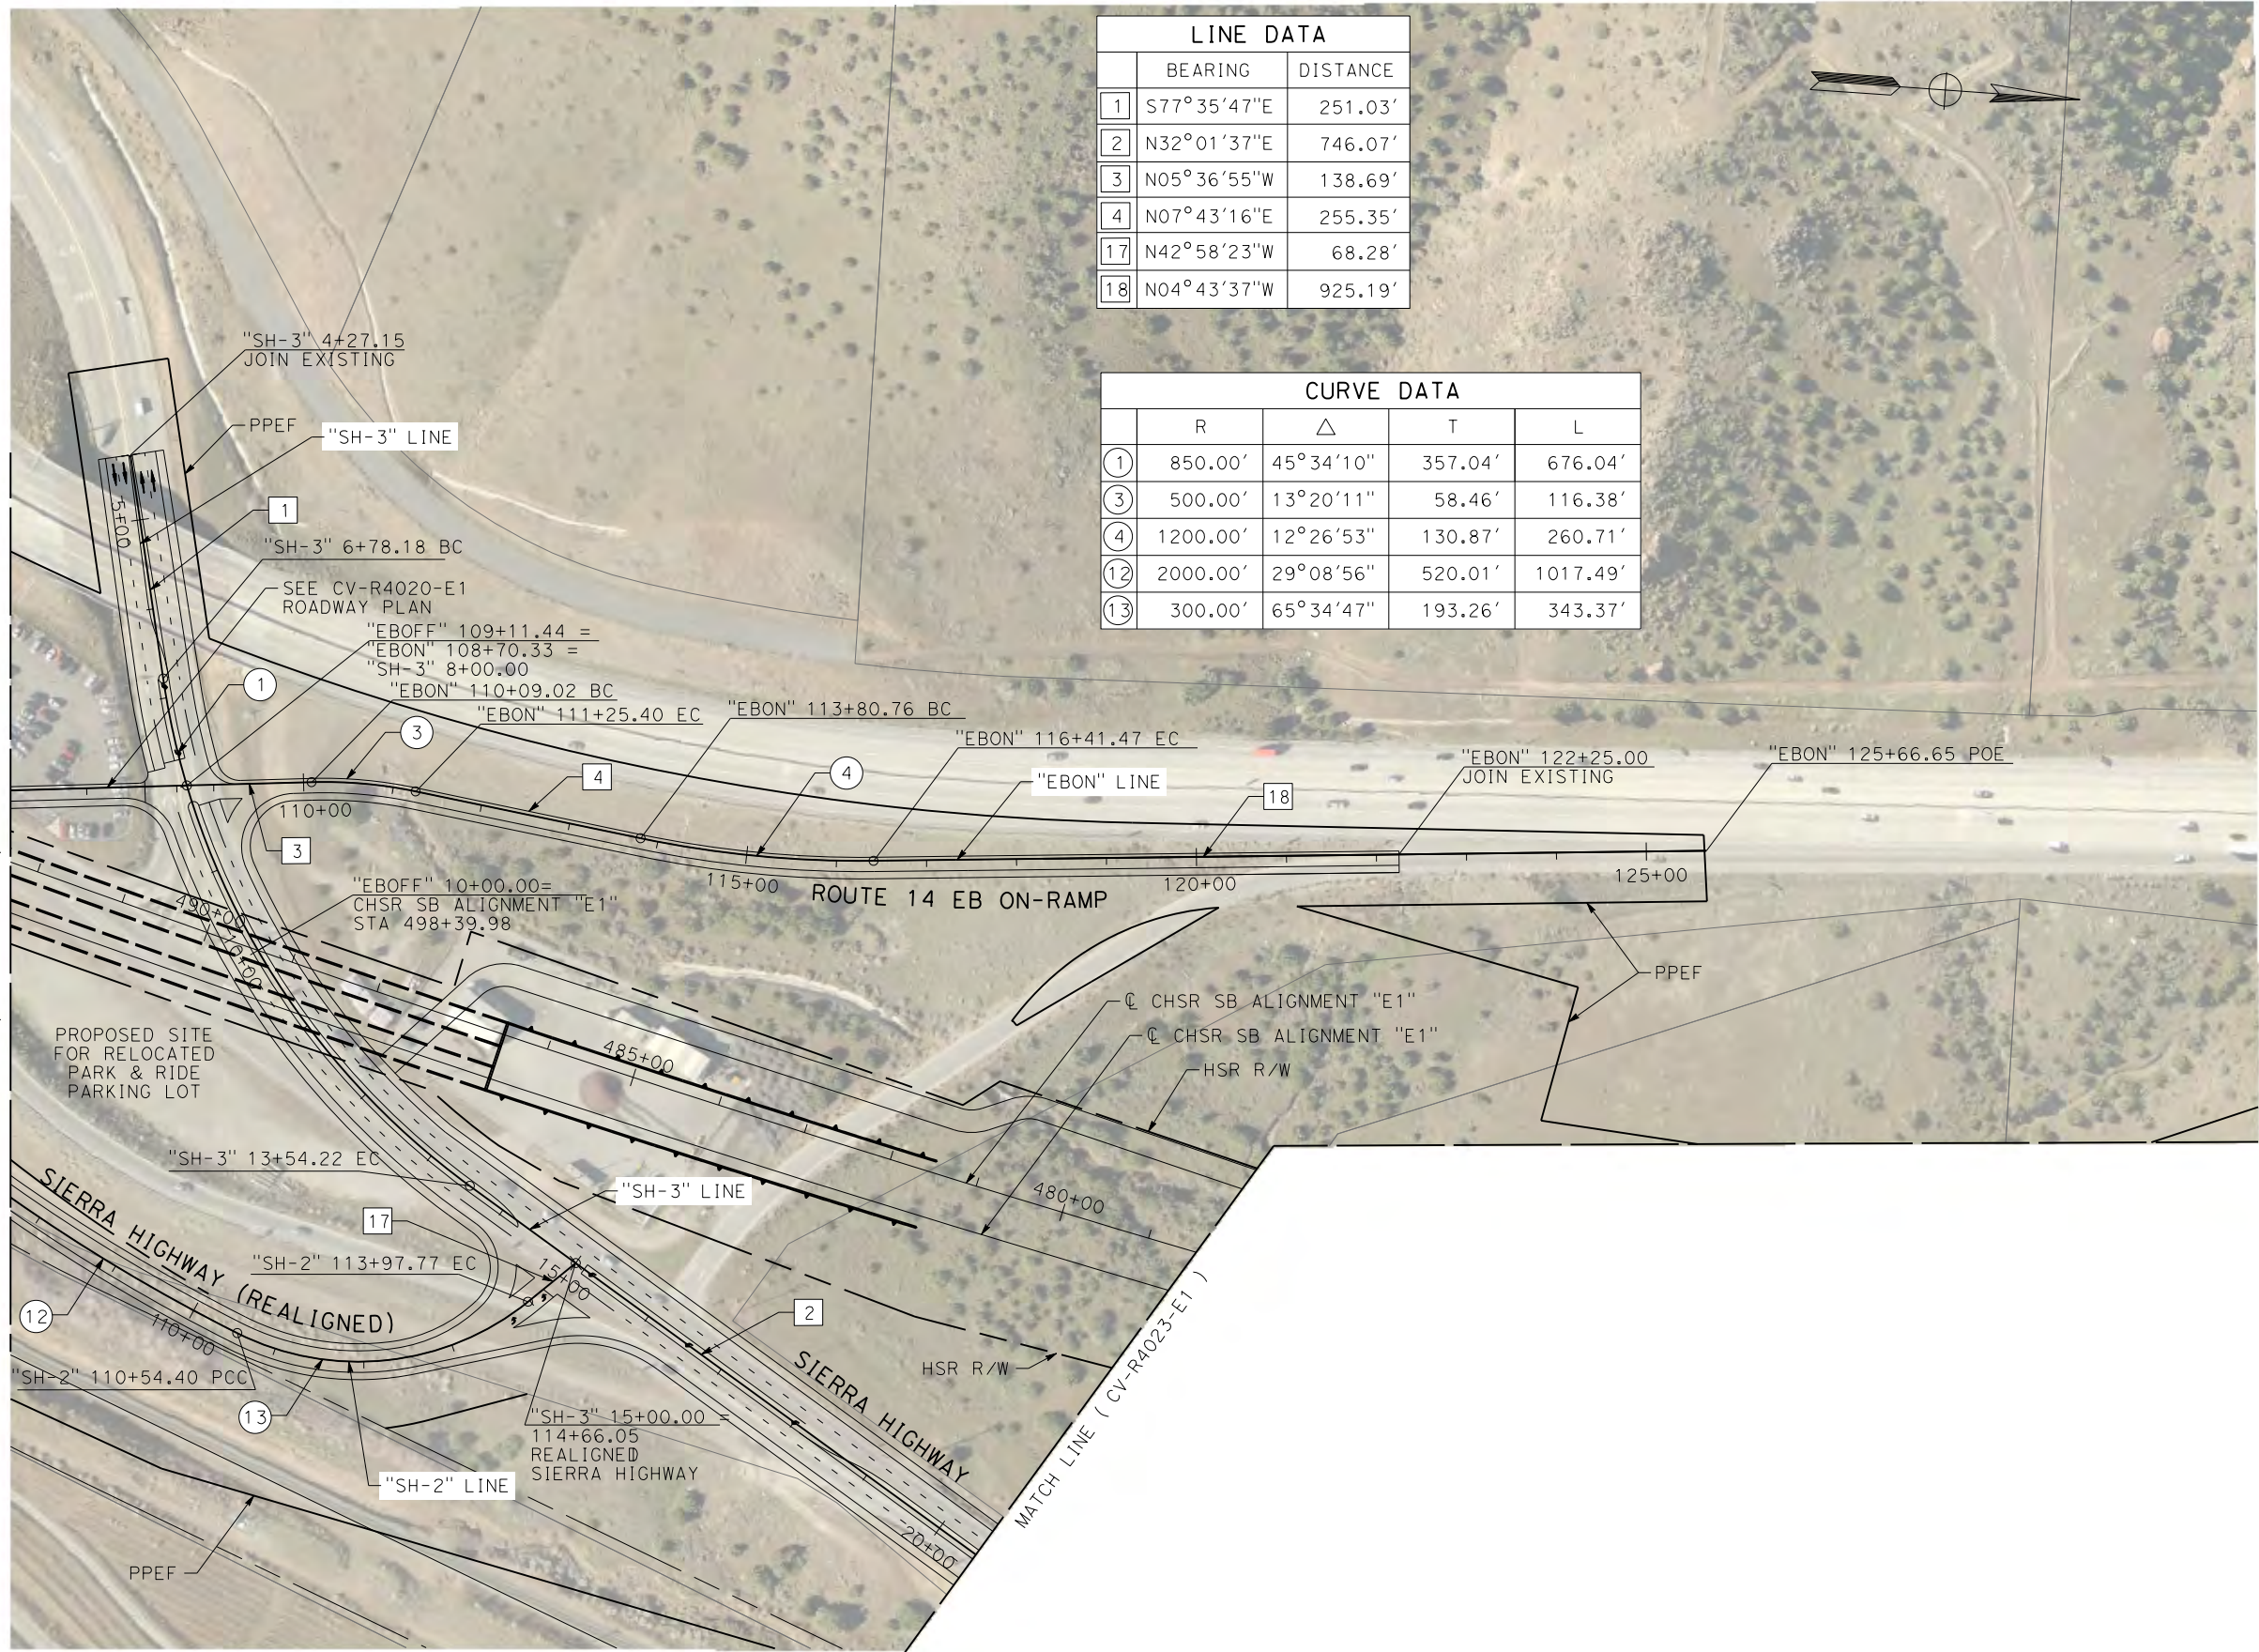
LINE DATA

| | BEARING | DISTANCE |
|---|---|---|
| 1 | S77°35'47"E | 251.03' |
| 2 | N32°01'37"E | 746.07' |
| 3 | N05°36'55"W | 138.69' |
| 4 | N07°43'16"E | 255.35' |
| 17 | N42°58'23"W | 68.28' |
| 18 | N04°43'37"W | 925.19' |

CURVE DATA

| | R | $\triangle$ | T | L |
|---|---|---|---|---|
| 1 | 850.00' | 45°34'10" | 357.04' | 676.04' |
| 3 | 500.00' | 13°20'11" | 58.46' | 116.38' |
| 4 | 1200.00' | 12°26'53" | 130.87' | 260.71' |
| 12 | 2000.00' | 29°08'56" | 520.01' | 1017.49' |
| 13 | 300.00' | 65°34'47" | 193.26' | 343.37' |

"SH-3" 4+27.15 JOIN EXISTING

PPEF

"SH-3" LINE

1

5+00

"SH-3" 6+78.18 BC

SEE CV-R4020-E1 ROADWAY PLAN

"EBOFF" 109+11.44 = "EBON" 108+70.33 = "SH-3" 8+00.00

"EBON" 110+09.02 BC

1

"EBON" 111+25.40 EC

3

"EBON" 113+80.76 BC

4

4

"EBON" 116+41.47 EC

"EBON" LINE

"EBON" 122+25.00 JOIN EXISTING

18

"EBON" 125+66.65 POE

110+00

3

115+00

ROUTE 14 EB ON-RAMP

120+00

125+00

"EBOFF" 10+00.00= CHSR SB ALIGNMENT "E1" STA 498+39.98

490+00

10+00

PPEF

℄ CHSR SB ALIGNMENT "E1"

℄ CHSR SB ALIGNMENT "E1"

HSR R/W

PROPOSED SITE FOR RELOCATED PARK & RIDE PARKING LOT

485+00

"SH-3" 13+54.22 EC

"SH-3" LINE

480+00

17

SIERRA HIGHWAY (REALIGNED)

"SH-2" 113+97.77 EC

15+00

2

12

110+00

HSR R/W

"SH-2" 110+54.40 PCC

13

"SH-3" 15+00.00 = 114+66.05 REALIGNED SIERRA HIGHWAY

SIERRA HIGHWAY

MATCH LINE ( CV-R4023-E1 )

"SH-2" LINE

PPEF

20+00